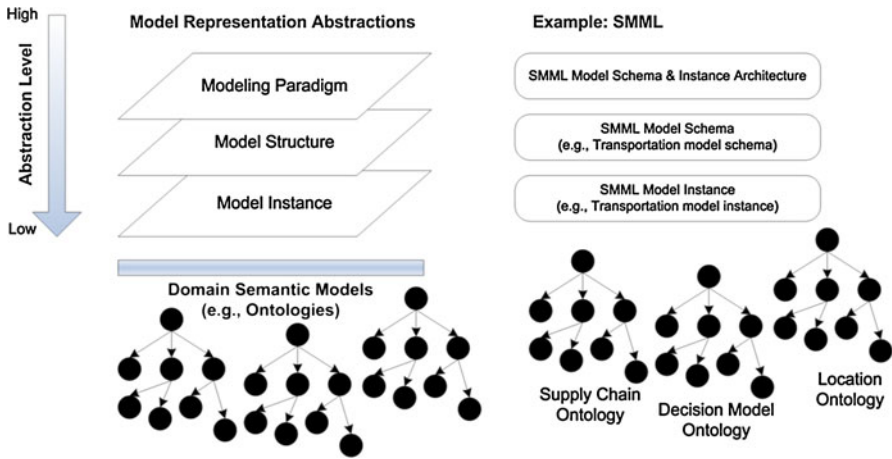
High

Abstraction Level

Low

Model Representation Abstractions

Modeling Paradigm

Model Structure

Model Instance

Domain Semantic Models
(e.g., Ontologies)

Example: SMML

SMML Model Schema & Instance Architecture

SMML Model Schema
(e.g., Transportation model schema)

SMML Model Instance
(e.g., Transportation model instance)

Supply Chain Ontology

Decision Model Ontology

Location Ontology